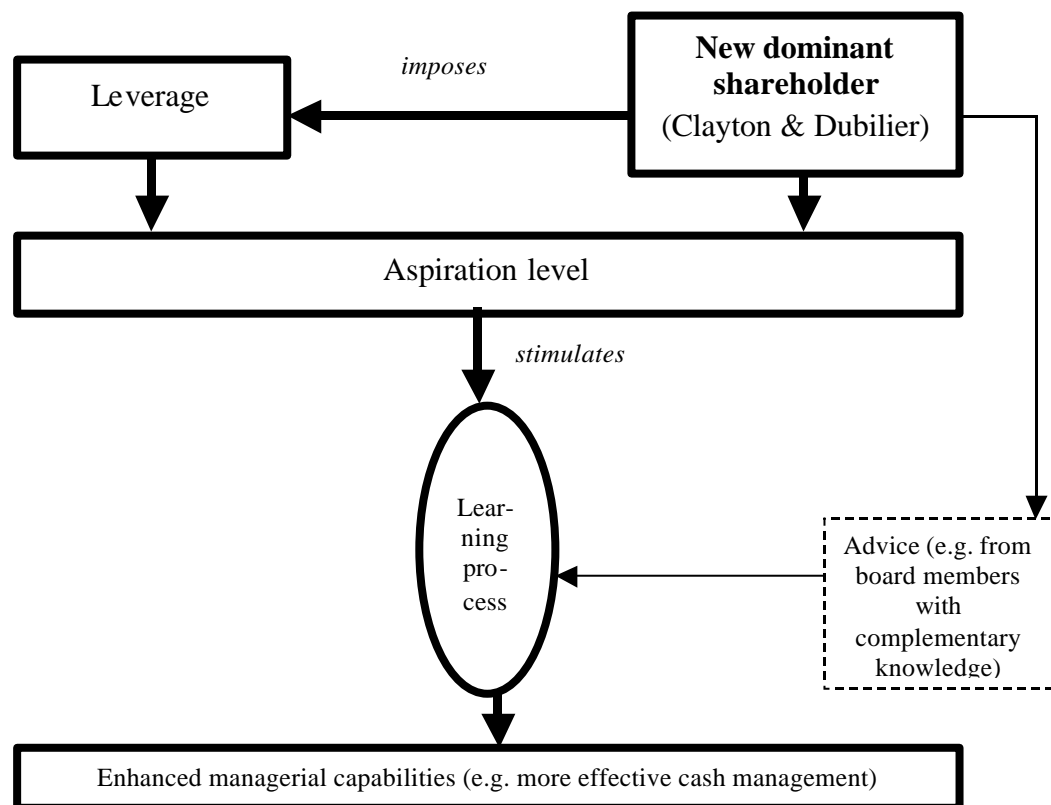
New dominant shareholder (Clayton & Dubilier)

imposes

Leverage

Aspiration level

stimulates

Learning process

Advice (e.g. from board members with complementary knowledge)

Enhanced managerial capabilities (e.g. more effective cash management)